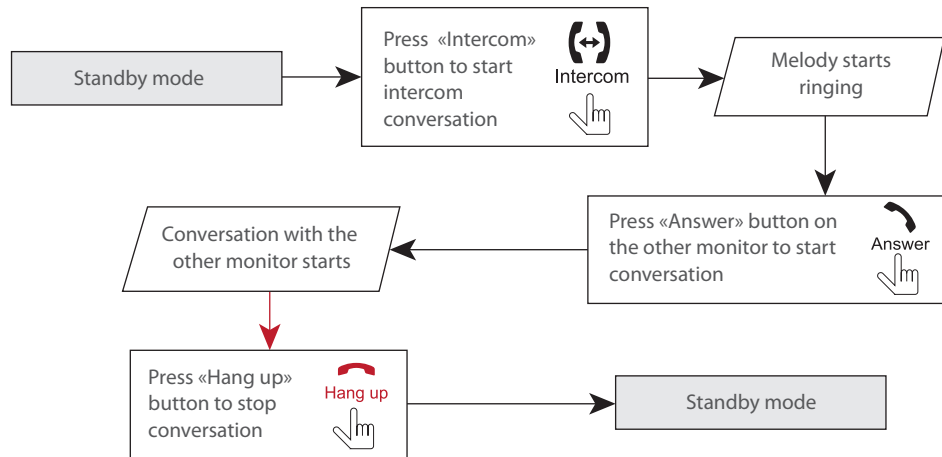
Standby mode

Press «Intercom» button to start intercom conversation

Intercom

Melody starts ringing

Press «Answer» button on the other monitor to start conversation

Answer

Conversation with the other monitor starts

Press «Hang up» button to stop conversation

Hang up

Standby mode